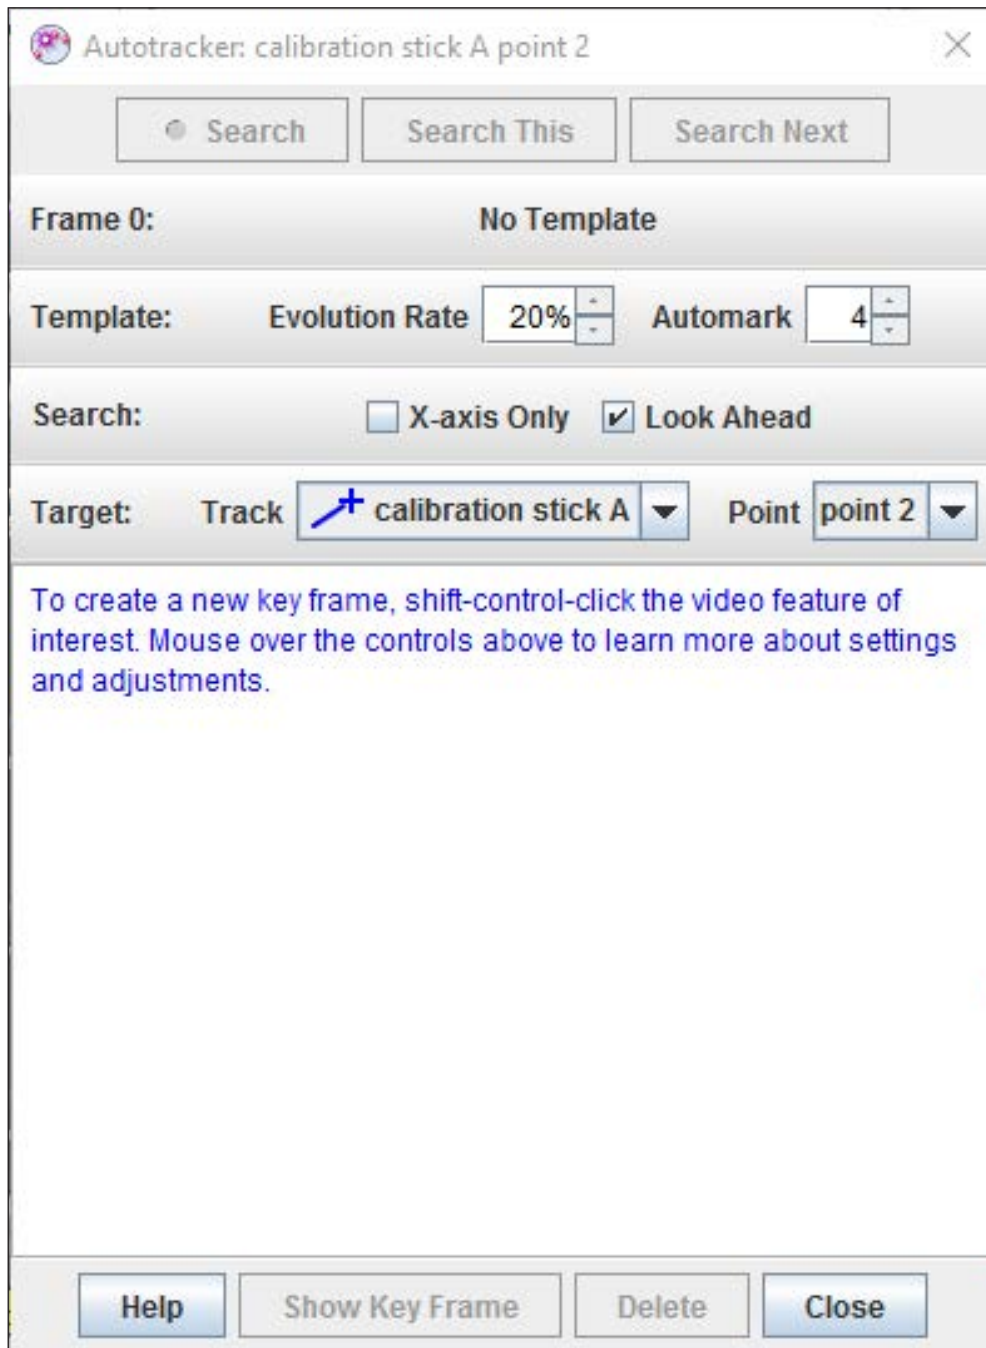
Autotracker: calibration stick A point 2

Search | Search This | Search Next

Frame 0: No Template

Template: Evolution Rate 20% Automark 4

Search: X-axis Only Look Ahead

Target: Track calibration stick A Point point 2

To create a new key frame, shift-control-click the video feature of interest. Mouse over the controls above to learn more about settings and adjustments.

Help | Show Key Frame | Delete | Close